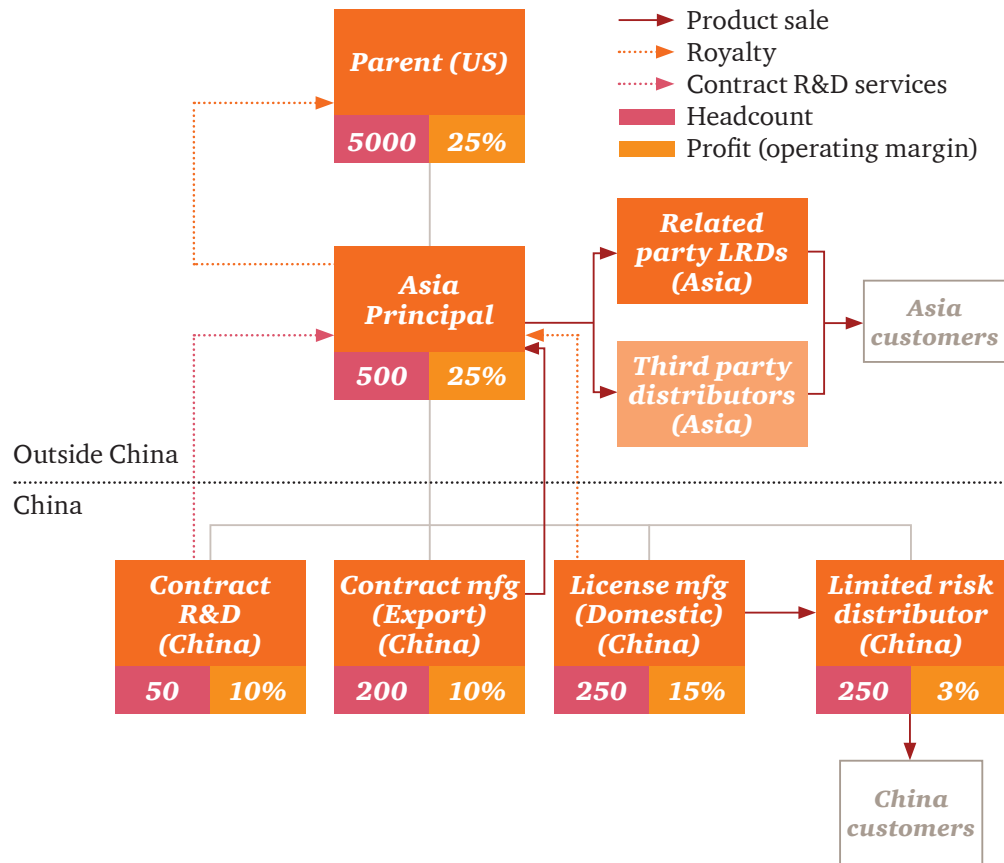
Product sale
Royalty
Contract R&D services
Headcount
Profit (operating margin)

Parent (US)
5000 25%

Asia Principal
500 25%

Related party LRDs (Asia)

Third party distributors (Asia)

Asia customers

Outside China

China

Contract R&D (China)
50 10%

Contract mfg (Export) (China)
200 10%

License mfg (Domestic) (China)
250 15%

Limited risk distributor (China)
250 3%

China customers